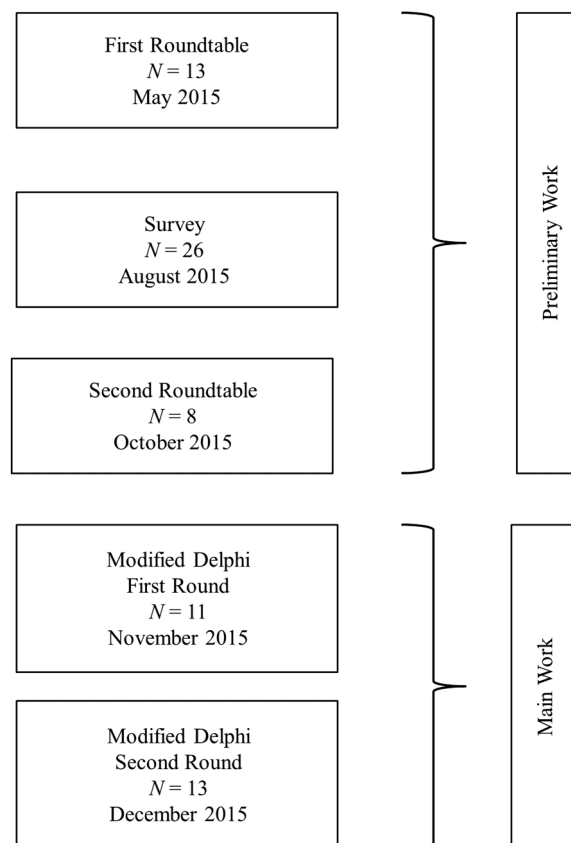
First Roundtable
$N = 13$
May 2015

Survey
$N = 26$
August 2015

Second Roundtable
$N = 8$
October 2015

Preliminary Work

Modified Delphi
First Round
$N = 11$
November 2015

Modified Delphi
Second Round
$N = 13$
December 2015

Main Work